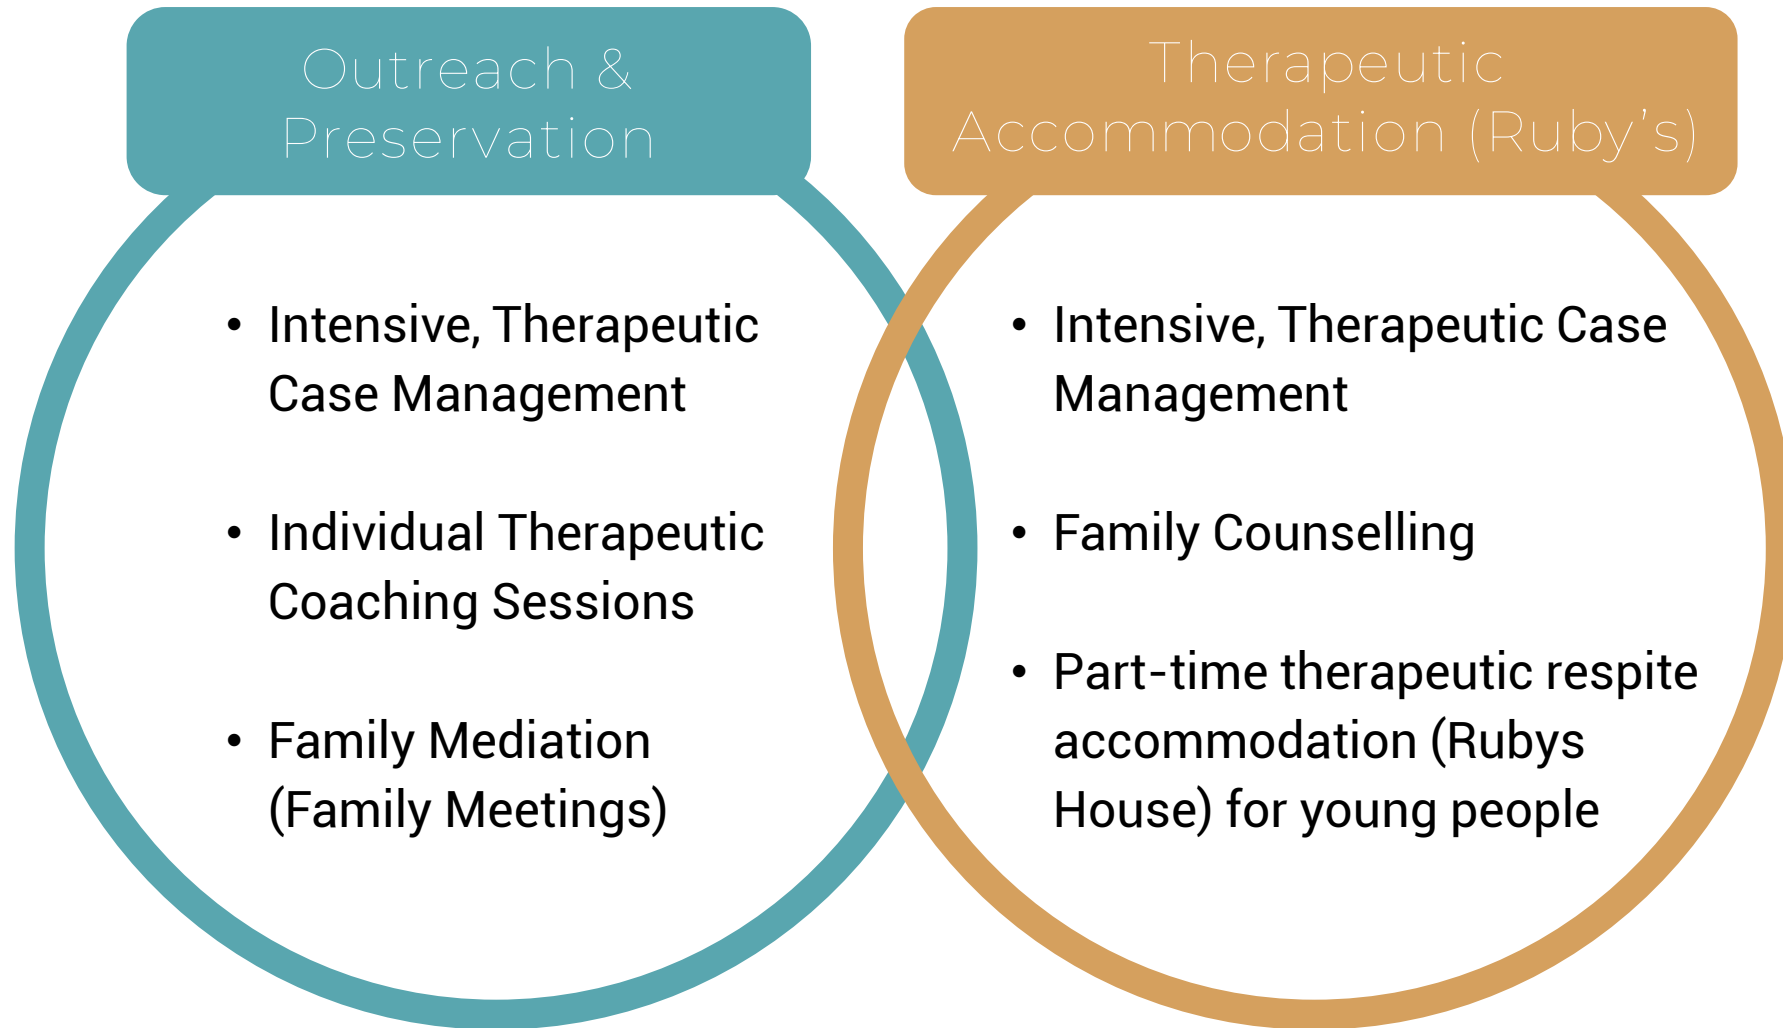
Outreach & Preservation

- Intensive, Therapeutic Case Management
- Individual Therapeutic Coaching Sessions
- Family Mediation (Family Meetings)

Therapeutic Accommodation (Ruby’s)

- Intensive, Therapeutic Case Management
- Family Counselling
- Part-time therapeutic respite accommodation (Rubys House) for young people